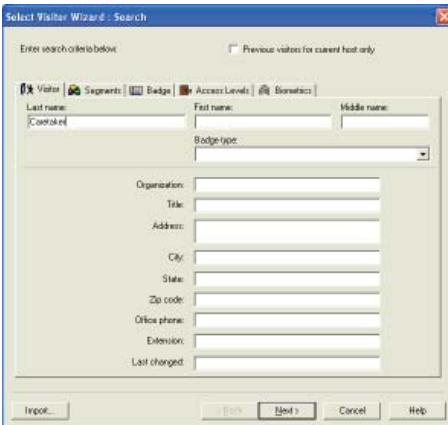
Select Visitor Wizard : Search

Enter search criteria below:

Previous visitors for current host only

Visitor | Segments | Badge | Access Levels | Biometrics

Last name:
Caretaker

First name:

Middle name:

Badge type:

Organization:
Title:
Address:
City:
State:
Zip code:
Office phone:
Extension:
Last changed:

Import...

< Back
Next >
Cancel
Help